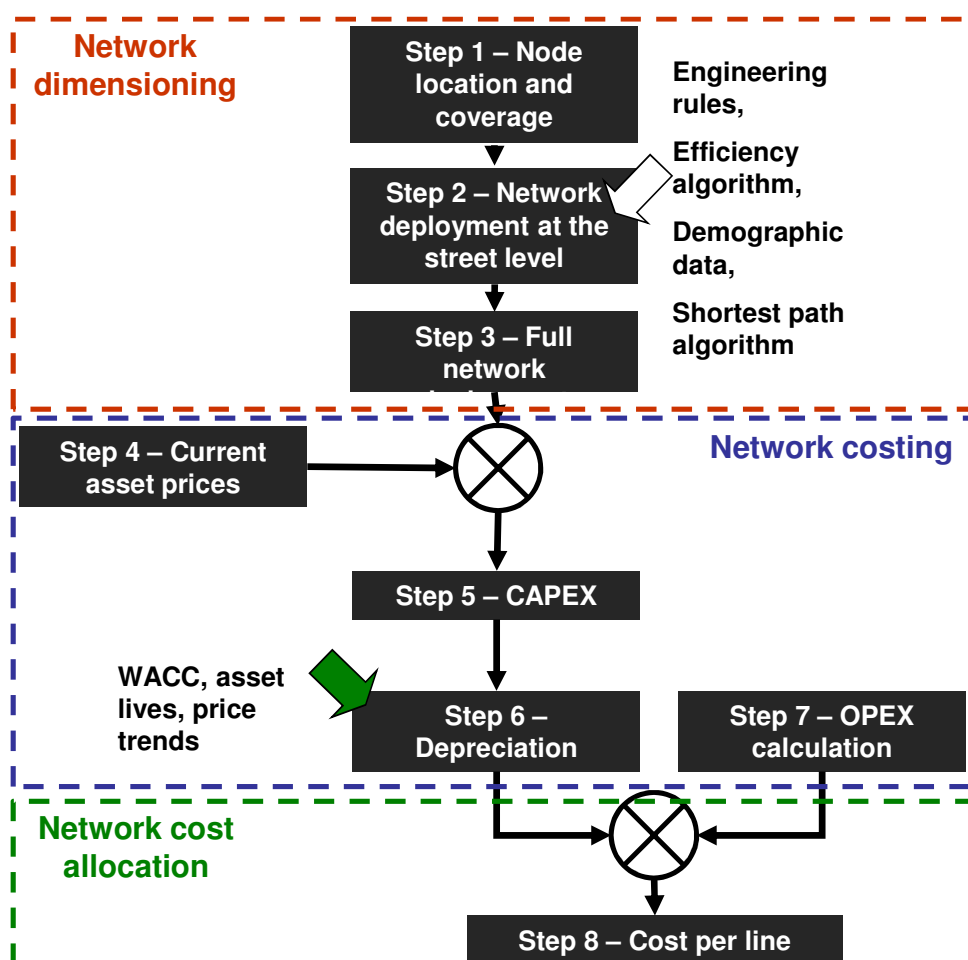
Network dimensioning

Step 1 – Node location and coverage

Engineering rules,

Efficiency algorithm,

Demographic data,

Shortest path algorithm

Step 2 – Network deployment at the street level

Step 3 – Full network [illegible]

Network costing

Step 4 – Current asset prices

Step 5 – CAPEX

WACC, asset lives, price trends

Step 6 – Depreciation

Step 7 – OPEX calculation

Network cost allocation

Step 8 – Cost per line